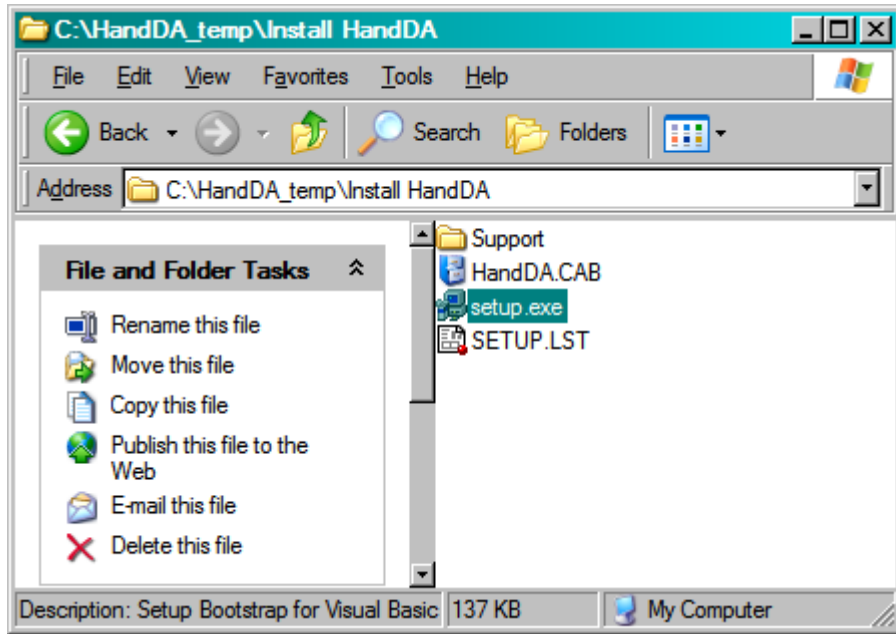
C:\HandDA_temp\Install HandDA

File Edit View Favorites Tools Help

Back Search Folders

Address C:\HandDA_temp\Install HandDA

File and Folder Tasks

Rename this file
Move this file
Copy this file
Publish this file to the Web
E-mail this file
Delete this file

Support
HandDA.CAB
setup.exe
SETUP.LST

Description: Setup Bootstrap for Visual Basic 137 KB My Computer